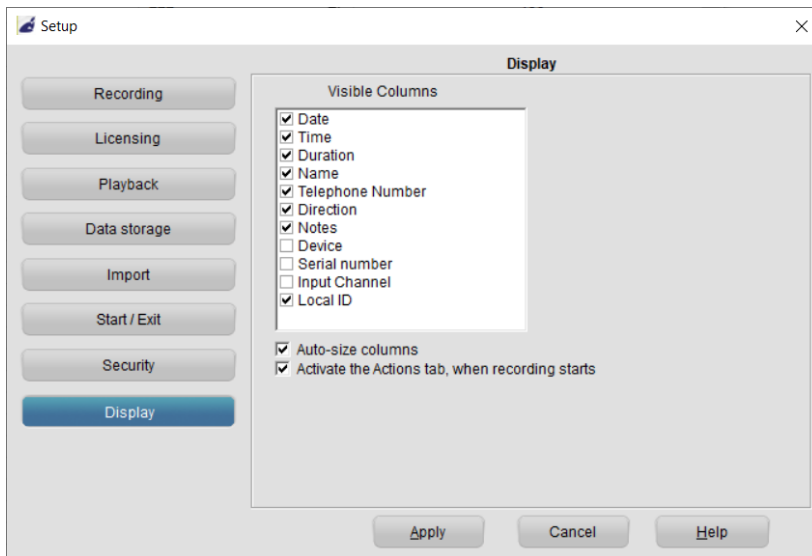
Setup

Recording
Licensing
Playback
Data storage
Import
Start / Exit
Security
Display

Display

Visible Columns

☑ Date
☑ Time
☑ Duration
☑ Name
☑ Telephone Number
☑ Direction
☑ Notes
☐ Device
☐ Serial number
☐ Input Channel
☑ Local ID

☑ Auto-size columns
☑ Activate the Actions tab, when recording starts

Apply
Cancel
Help